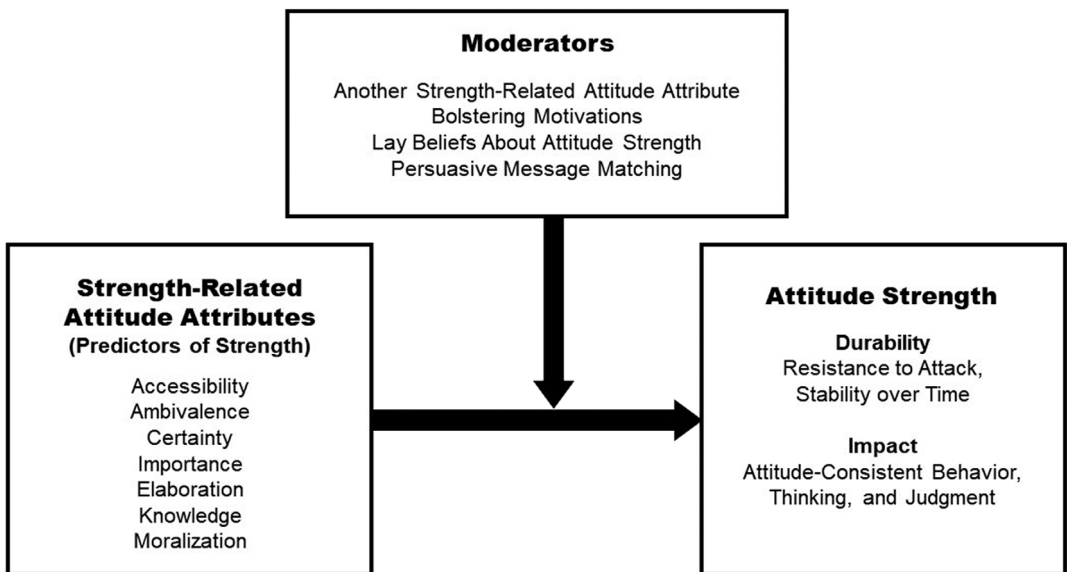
Moderators

Another Strength-Related Attitude Attribute
Bolstering Motivations
Lay Beliefs About Attitude Strength
Persuasive Message Matching

Strength-Related Attitude Attributes
(Predictors of Strength)

Accessibility
Ambivalence
Certainty
Importance
Elaboration
Knowledge
Moralization

Attitude Strength

Durability
Resistance to Attack, Stability over Time

Impact
Attitude-Consistent Behavior, Thinking, and Judgment